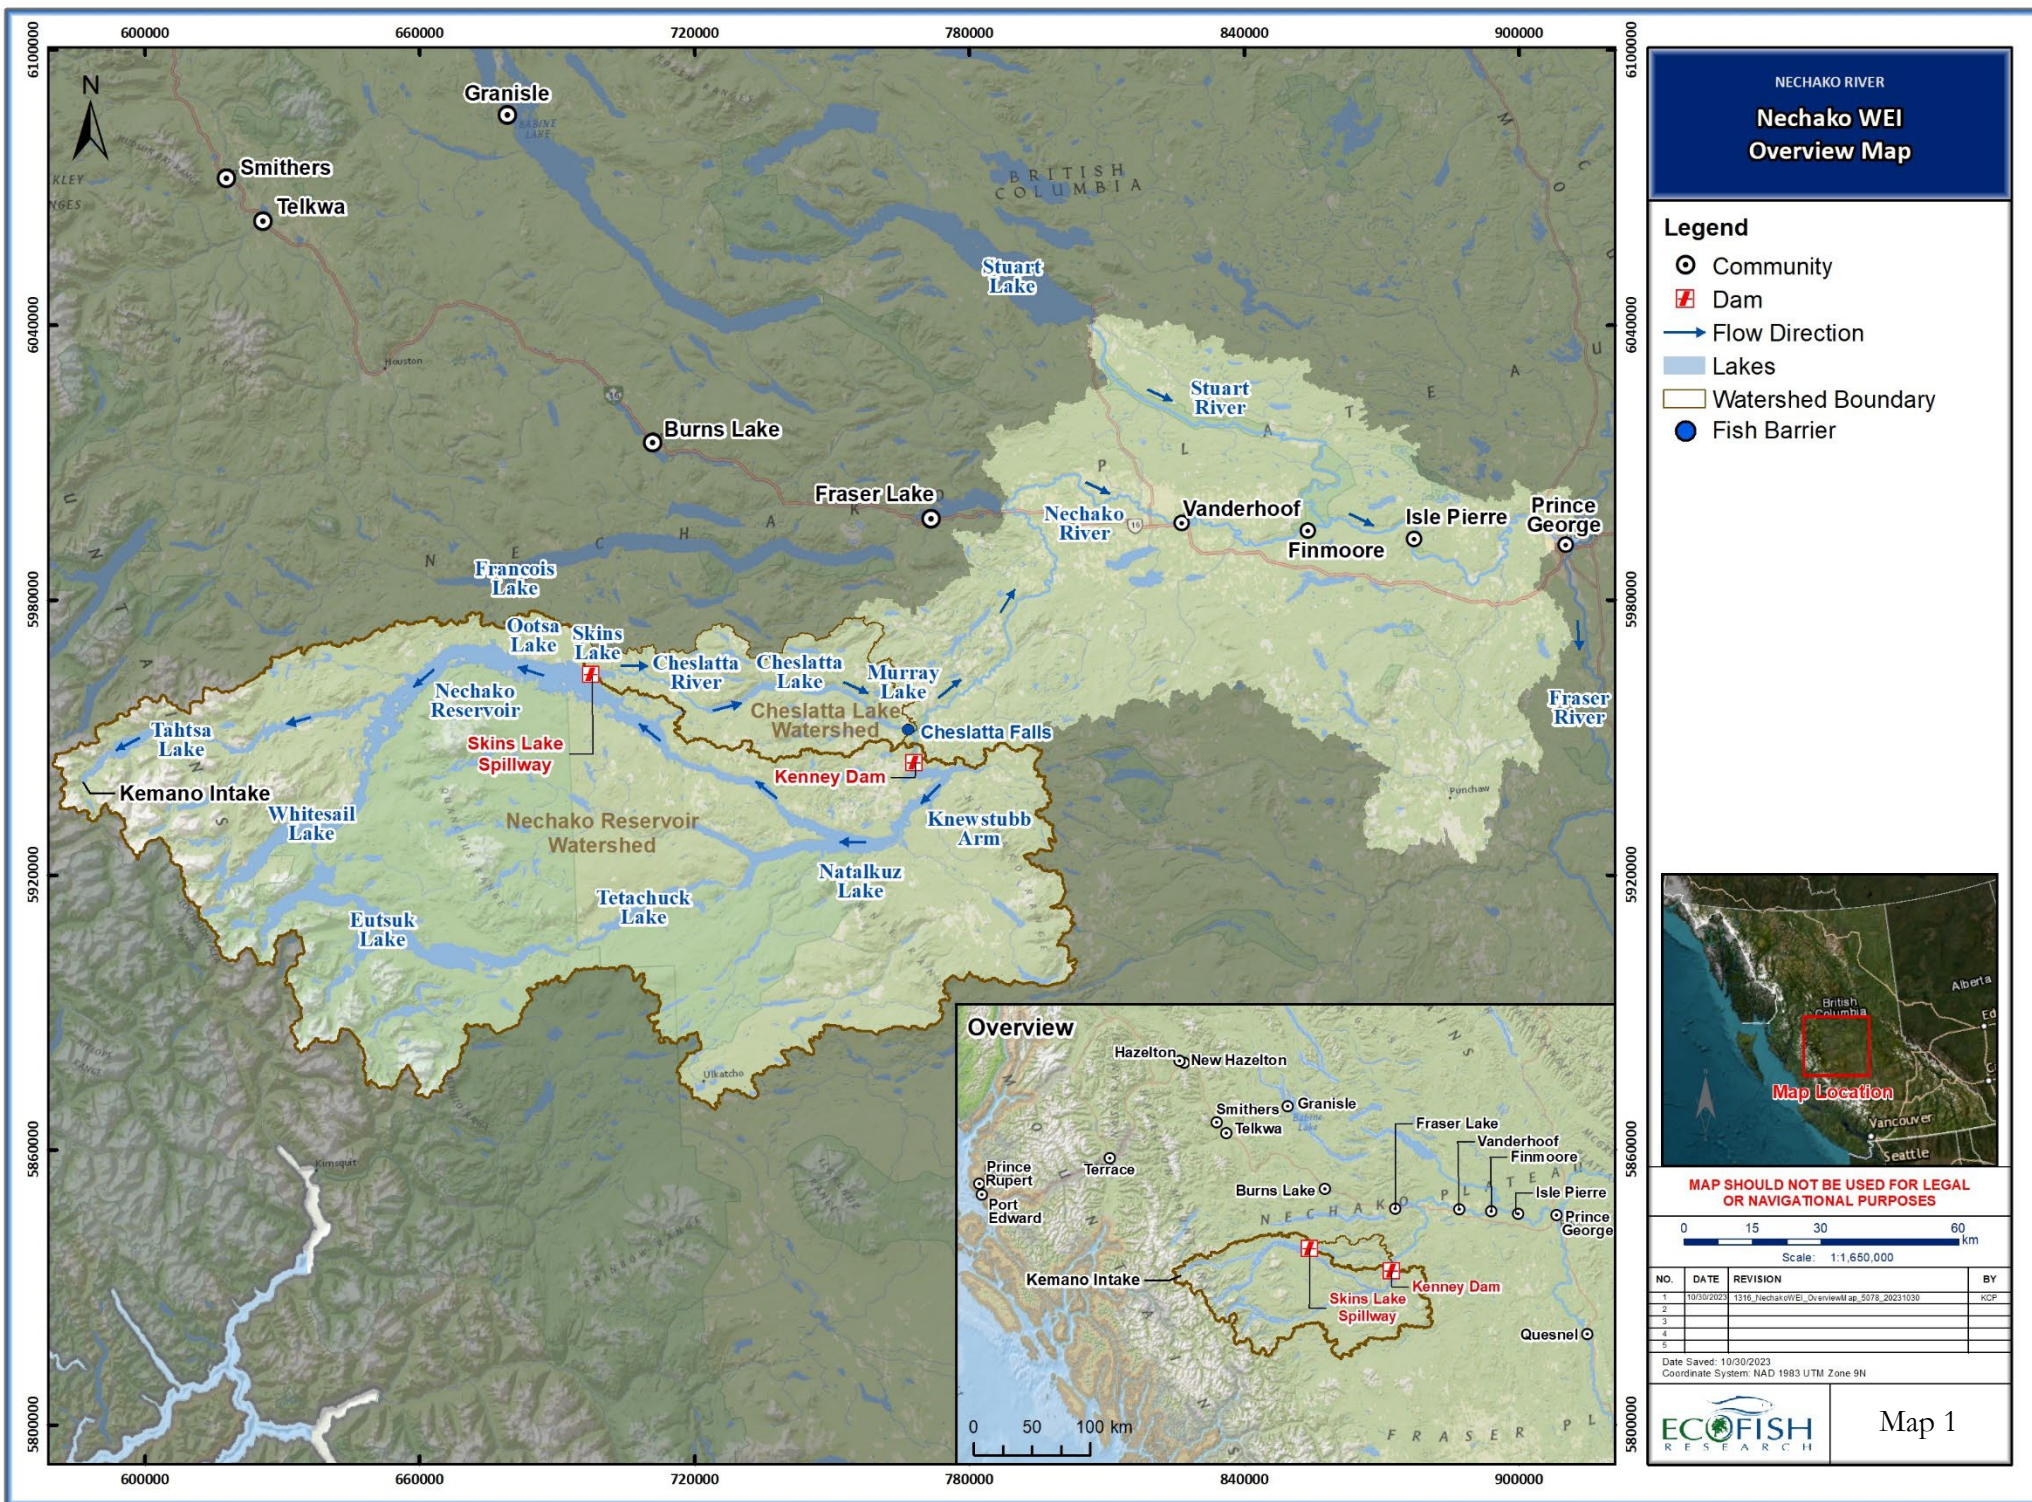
600000 660000 720000 780000 840000 900000

6100000 6040000 5980000 5920000 5860000 5800000

N

Granisle
Smithers
Telkwa
BRITISH COLUMBIA
Stuart Lake
Houston
Burns Lake
Stuart River
Fraser Lake
Nechako River
Vanderhoof
Finmoore
Isle Pierre
Prince George
NECHAKO PLATEAU
Francois Lake
Ootsa Lake
Skins Lake
Cheslatta River
Cheslatta Lake
Murray Lake
Nechako Reservoir
Cheslatta Lake Watershed
Cheslatta Falls
Tahtsa Lake
Skins Lake Spillway
Kenney Dam
Fraser River
Kemano Intake
Whitesail Lake
Nechako Reservoir Watershed
Knewstubb Arm
Natalkuz Lake
Tetachuck Lake
Eutsuk Lake
Punchaw
Ulkatcho
Kimsquit

Overview
Hazelton
New Hazelton
Smithers
Granisle
Telkwa
Fraser Lake
Vanderhoof
Finmoore
Prince Rupert
Terrace
Isle Pierre
Port Edward
Burns Lake
Prince George
NECHAKO PLATEAU
Kemano Intake
Skins Lake Spillway
Kenney Dam
Quesnel
FRASER PL
0 50 100 km

NECHAKO RIVER
Nechako WEI Overview Map

Legend
Community
Dam
Flow Direction
Lakes
Watershed Boundary
Fish Barrier

Alberta
British Columbia
Map Location
Vancouver
Seattle

MAP SHOULD NOT BE USED FOR LEGAL OR NAVIGATIONAL PURPOSES

0 15 30 60 km
Scale: 1:1,650,000

| NO. | DATE | REVISION | BY |
|---|---|---|---|
| 1 | 10/30/2023 | 1316_NechakoWEI_OverviewMap_5078_20231030 | KCP |
| 2 | | | |
| 3 | | | |
| 4 | | | |
| 5 | | | |

Date Saved: 10/30/2023
Coordinate System: NAD 1983 UTM Zone 9N

ECOFISH RESEARCH
Map 1